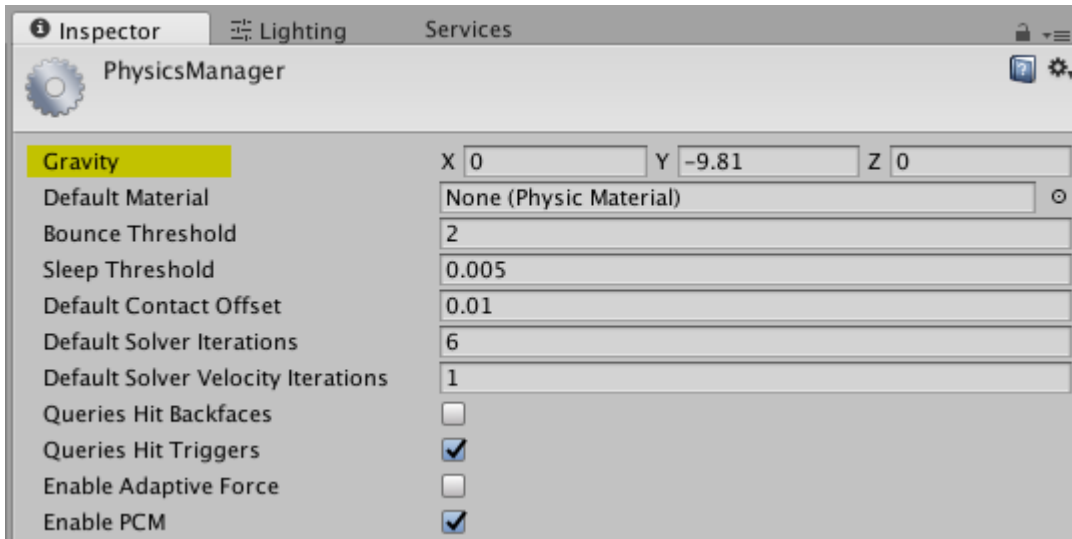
Inspector Lighting Services

PhysicsManager

| | |
|---|---|
| Gravity | X 0 Y -9.81 Z 0 |
| Default Material | None (Physic Material) |
| Bounce Threshold | 2 |
| Sleep Threshold | 0.005 |
| Default Contact Offset | 0.01 |
| Default Solver Iterations | 6 |
| Default Solver Velocity Iterations | 1 |
| Queries Hit Backfaces | |
| Queries Hit Triggers | ✓ |
| Enable Adaptive Force | |
| Enable PCM | ✓ |